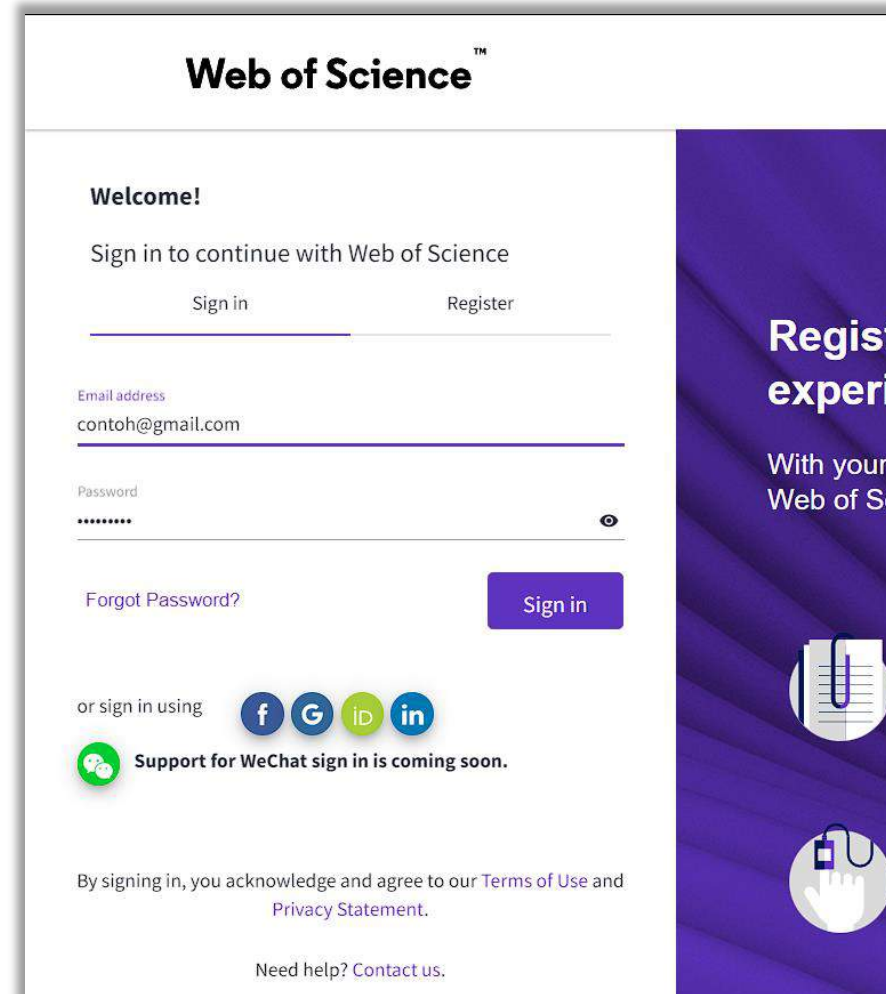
Web of Science™

Welcome!

Sign in to continue with Web of Science

Sign in

Register

Email address
contoh@gmail.com

Password
•••••••••

Forgot Password?

Sign in

or sign in using

f G iD in

Support for WeChat sign in is coming soon.

By signing in, you acknowledge and agree to our Terms of Use and Privacy Statement.

Need help? Contact us.

Regist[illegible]
experi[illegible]

With your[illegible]
Web of S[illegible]